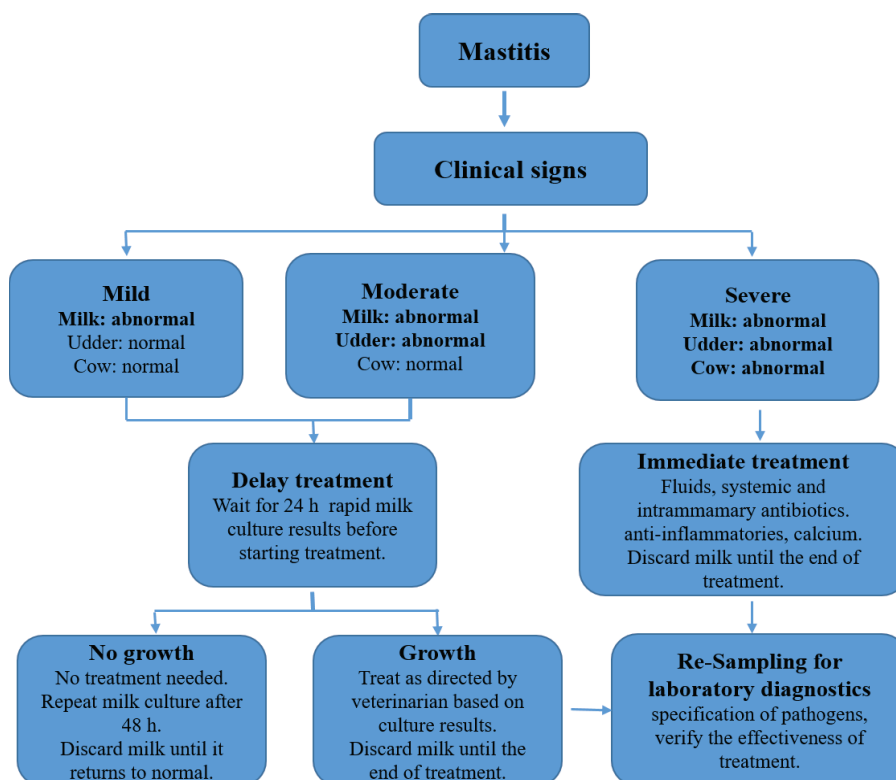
Mastitis

Clinical signs

Mild
Milk: abnormal
Udder: normal
Cow: normal

Moderate
Milk: abnormal
Udder: abnormal
Cow: normal

Severe
Milk: abnormal
Udder: abnormal
Cow: abnormal

Delay treatment
Wait for 24 h rapid milk culture results before starting treatment.

Immediate treatment
Fluids, systemic and intrammamary antibiotics. anti-inflammatories, calcium. Discard milk until the end of treatment.

No growth
No treatment needed. Repeat milk culture after 48 h. Discard milk until it returns to normal.

Growth
Treat as directed by veterinarian based on culture results. Discard milk until the end of treatment.

Re-Sampling for laboratory diagnostics
specification of pathogens, verify the effectiveness of treatment.